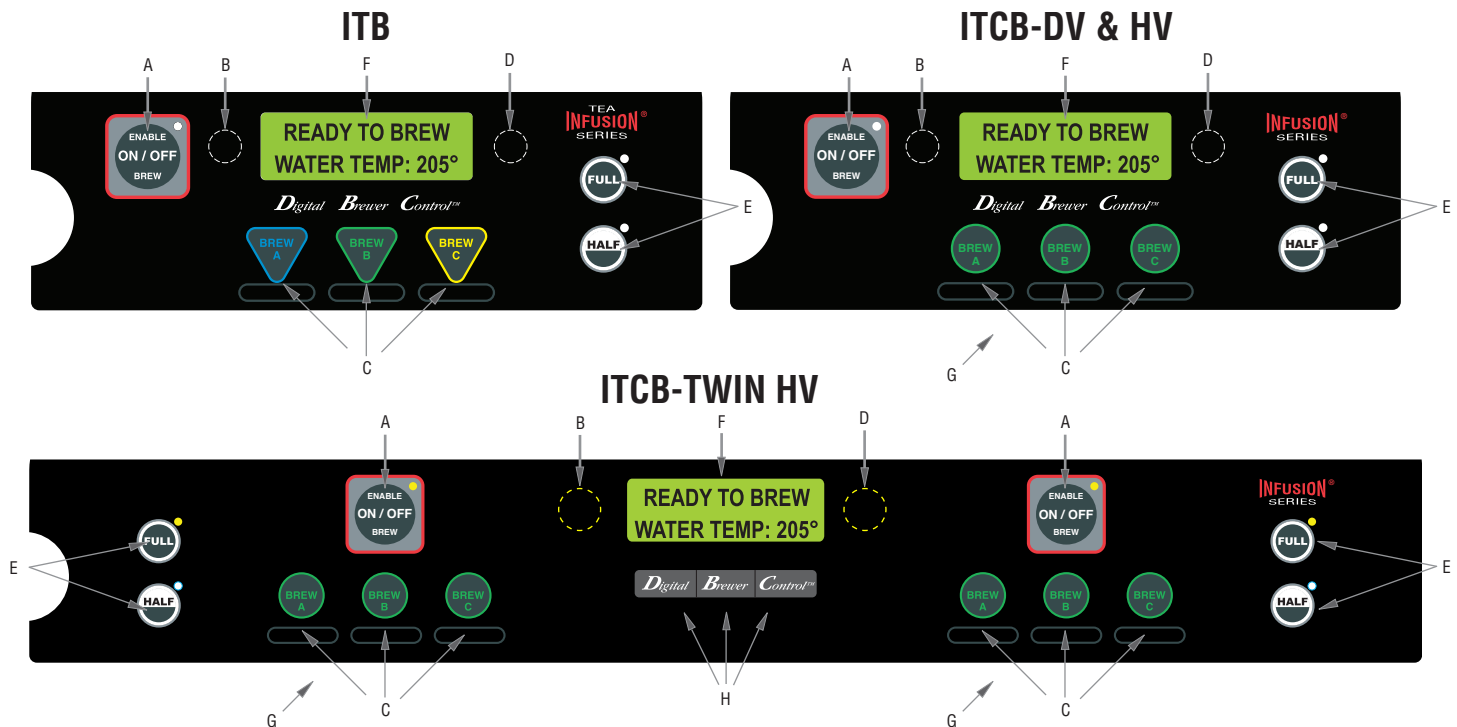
ITB

A B F D

ENABLE
ON / OFF
BREW

READY TO BREW
WATER TEMP: 205°

TEA
INFUSION®
SERIES

FULL
HALF
E

Digital Brewer Control™

BREW A
BREW B
BREW C

C

ITCB-DV & HV

A B F D

ENABLE
ON / OFF
BREW

READY TO BREW
WATER TEMP: 205°

INFUSION®
SERIES

FULL
HALF
E

Digital Brewer Control™

BREW A
BREW B
BREW C

G C

ITCB-TWIN HV

A B F D A

E
FULL
HALF

ENABLE
ON / OFF
BREW

BREW A
BREW B
BREW C

READY TO BREW
WATER TEMP: 205°

Digital Brewer Control™

ENABLE
ON / OFF
BREW

BREW A
BREW B
BREW C

INFUSION®
SERIES

FULL
HALF
E

G C H G C